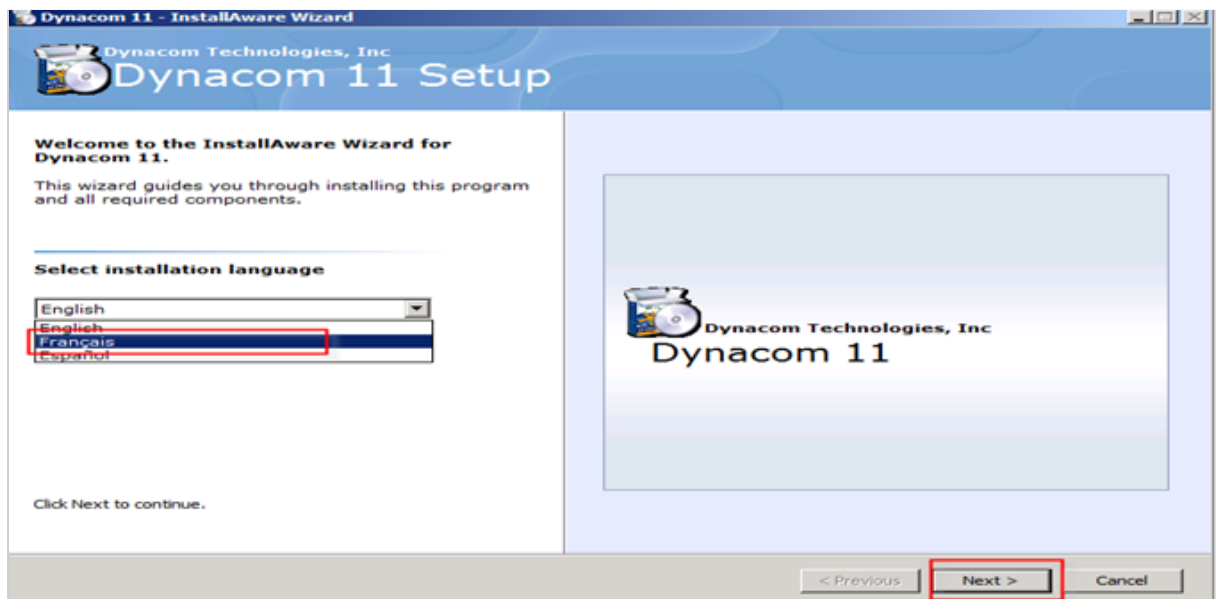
Dynacom 11 - InstallAware Wizard

Dynacom Technologies, Inc
Dynacom 11 Setup

Welcome to the InstallAware Wizard for Dynacom 11.

This wizard guides you through installing this program and all required components.

Select installation language

English
English
Français
Español

Click Next to continue.

Dynacom Technologies, Inc
Dynacom 11

< Previous
Next >
Cancel